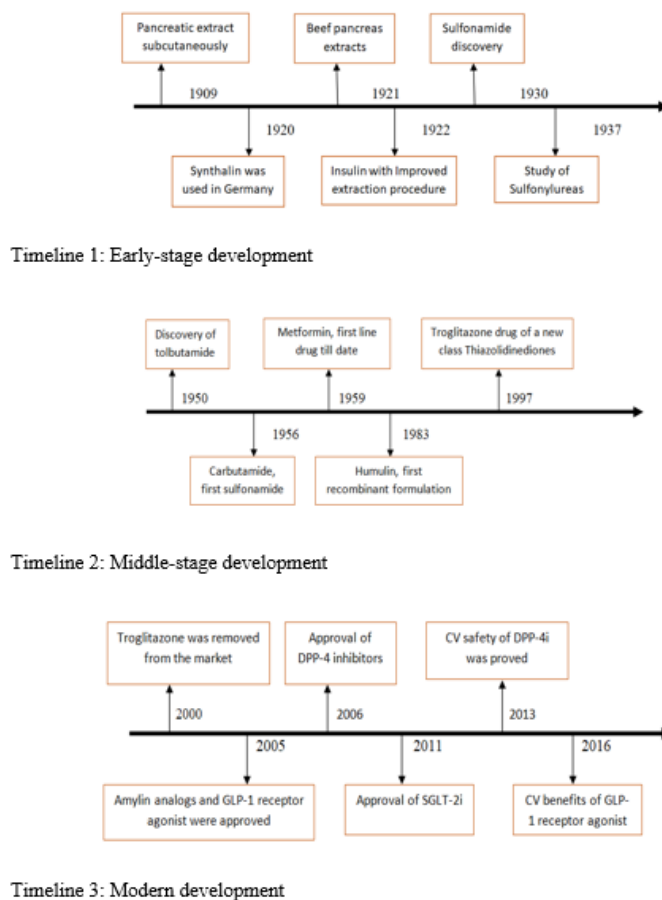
Pancreatic extract subcutaneously

Beef pancreas extracts

Sulfonamide discovery

1909

1921

1930

1920

1922

1937

Synthalin was used in Germany

Insulin with Improved extraction procedure

Study of Sulfonylureas

Timeline 1: Early-stage development

Discovery of tolbutamide

Metformin, first line drug till date

Troglitazone drug of a new class Thiazolidinediones

1950

1959

1997

1956

1983

Carbutamide, first sulfonamide

Humulin, first recombinant formulation

Timeline 2: Middle-stage development

Troglitazone was removed from the market

Approval of DPP-4 inhibitors

CV safety of DPP-4i was proved

2000

2006

2013

2005

2011

2016

Amylin analogs and GLP-1 receptor agonist were approved

Approval of SGLT-2i

CV benefits of GLP-1 receptor agonist

Timeline 3: Modern development